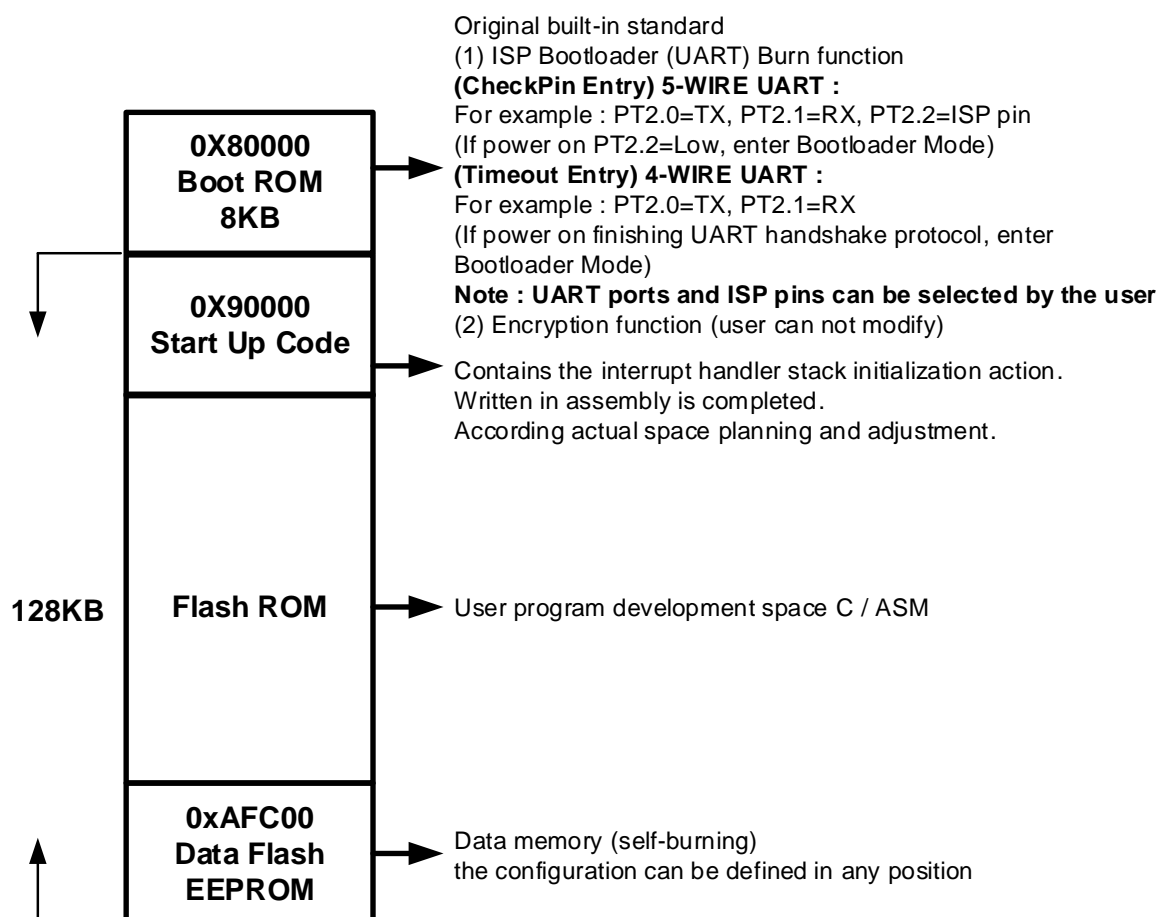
0X80000
Boot ROM
8KB

Original built-in standard
(1) ISP Bootloader (UART) Burn function
**(CheckPin Entry) 5-WIRE UART :**
For example : PT2.0=TX, PT2.1=RX, PT2.2=ISP pin
(If power on PT2.2=Low, enter Bootloader Mode)
**(Timeout Entry) 4-WIRE UART :**
For example : PT2.0=TX, PT2.1=RX
(If power on finishing UART handshake protocol, enter Bootloader Mode)
**Note : UART ports and ISP pins can be selected by the user**
(2) Encryption function (user can not modify)

0X90000
Start Up Code

Contains the interrupt handler stack initialization action.
Written in assembly is completed.
According actual space planning and adjustment.

128KB

Flash ROM

User program development space C / ASM

0xAFC00
Data Flash
EEPROM

Data memory (self-burning)
the configuration can be defined in any position